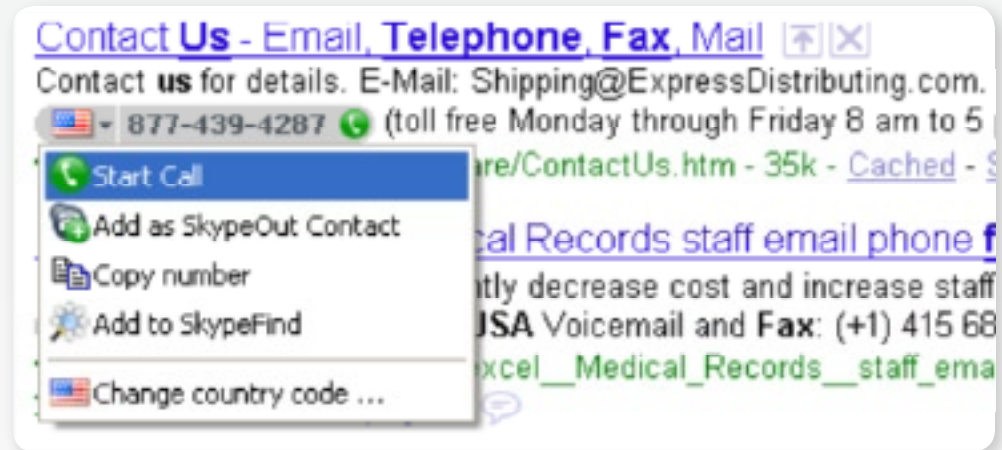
Contact Us - Email, Telephone, Fax, Mail

Contact us for details. E-Mail: Shipping@ExpressDistributing.com.

877-439-4287 (toll free Monday through Friday 8 am to 5

Start Call

Add as SkypeOut Contact

Copy number

Add to SkypeFind

Change country code ...

are/ContactUs.htm - 35k - Cached - S

cal Records staff email phone f

ntly decrease cost and increase staff

USA Voicemail and Fax: (+1) 415 68

xcel__Medical_Records__staff_ema